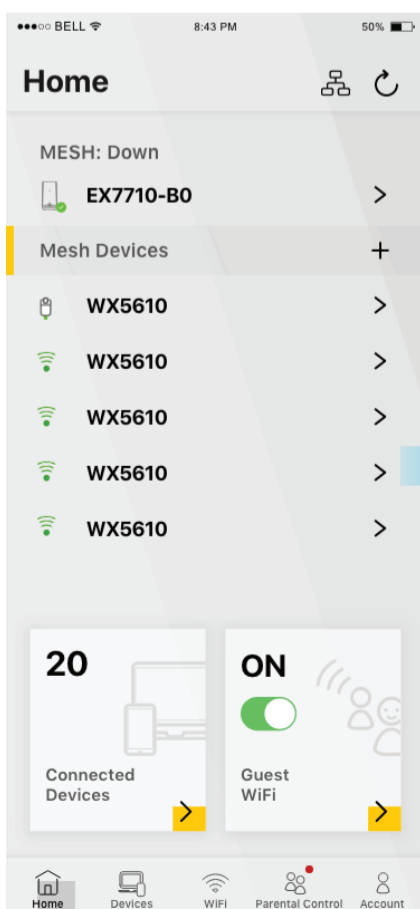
●●●○○ BELL 8:43 PM 50%

Home

MESH: Down

EX7710-B0 >

Mesh Devices +

WX5610 >

WX5610 >

WX5610 >

WX5610 >

WX5610 >

20

Connected Devices

ON

Guest WiFi

Home Devices WiFi Parental Control Account